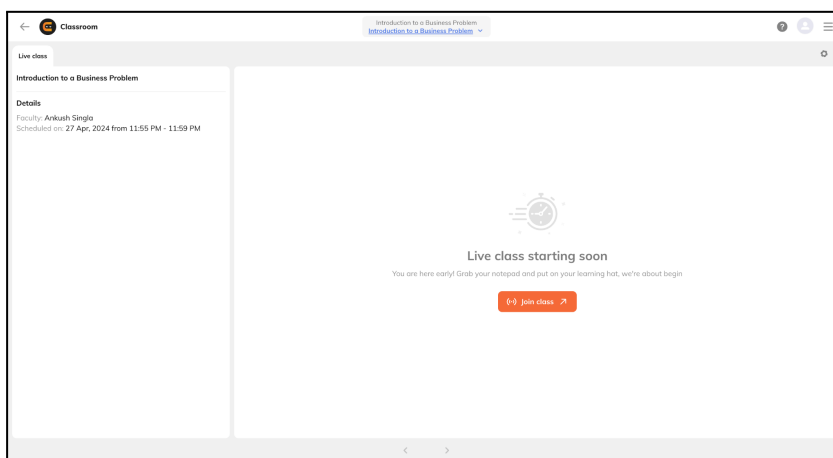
Classroom

Introduction to a Business Problem
Introduction to a Business Problem

Live class

Introduction to a Business Problem

Details
Faculty: Ankush Singla
Scheduled on: 27 Apr, 2024 from 11:55 PM - 11:59 PM

Live class starting soon
You are here early! Grab your notepad and put on your learning hat, we're about begin

Join class